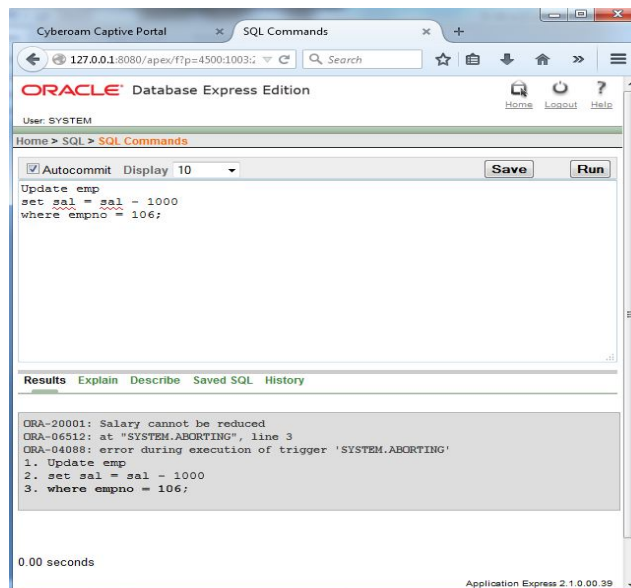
Cyberoam Captive Portal ×
SQL Commands ×
+
127.0.0.1:8080/apex/f?p=4500:1003:
Search

ORACLE Database Express Edition
Home Logout Help
User: SYSTEM
Home > SQL > SQL Commands

Autocommit Display 10
Save Run

Update emp
set sal = sal - 1000
where empno = 106;

Results Explain Describe Saved SQL History

ORA-20001: Salary cannot be reduced
ORA-06512: at "SYSTEM.ABORTING", line 3
ORA-04088: error during execution of trigger 'SYSTEM.ABORTING'
1. Update emp
2. set sal = sal - 1000
3. where empno = 106;

0.00 seconds

Application Express 2.1.0.00.39